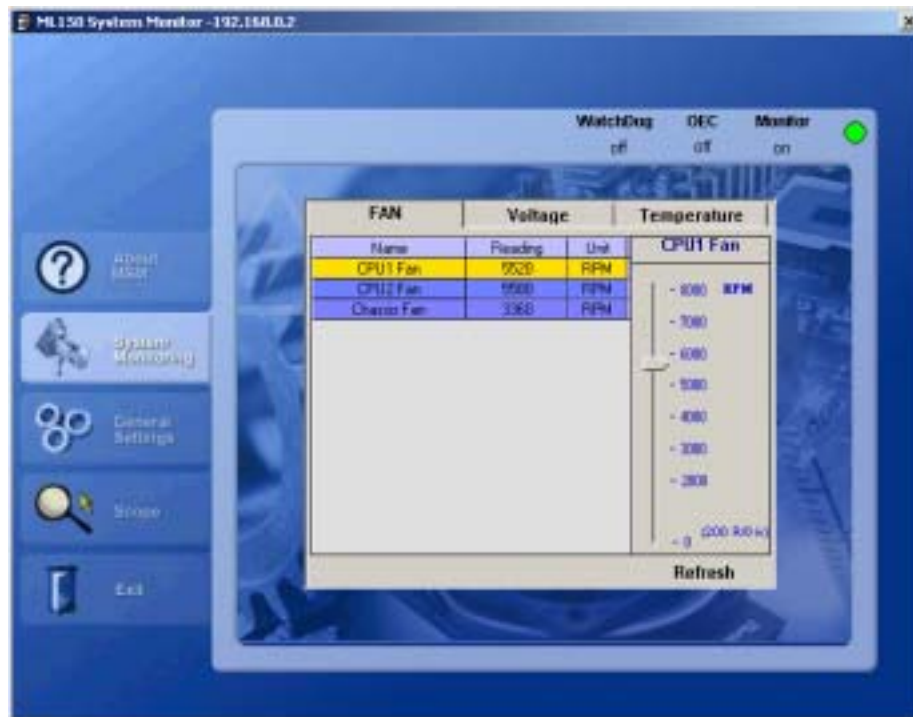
ML150 System Monitor -192.168.0.2

WatchDog off
OEC off
Monitor on

About
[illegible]

System
Monitoring

General
Settings

Scope

Exit

FAN
Voltage
Temperature

| Name | Reading | Unit |
|---|---|---|
| CPU1 Fan | 5520 | RPM |
| CPU2 Fan | 5580 | RPM |
| Chassis Fan | 3368 | RPM |

CPU1 Fan

- 8000 RPM
- 7000
- 6000
- 5000
- 4000
- 3000
- 2000
- 0 (200 R/div)

Refresh